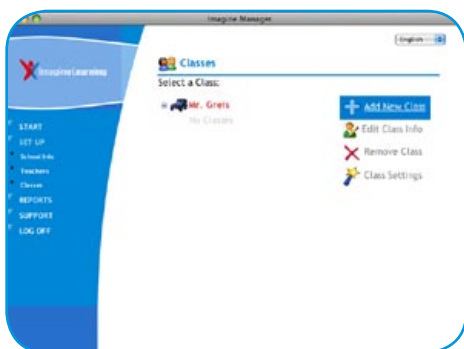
Imagine Manager

English

Imagine Learning

START
SET UP
School Info
Teachers
Classes
REPORTS
SUPPORT
LOG OFF

Classes

Select a Class:

Mr. Grers
No Classes

Add New Class
Edit Class Info
Remove Class
Class Settings